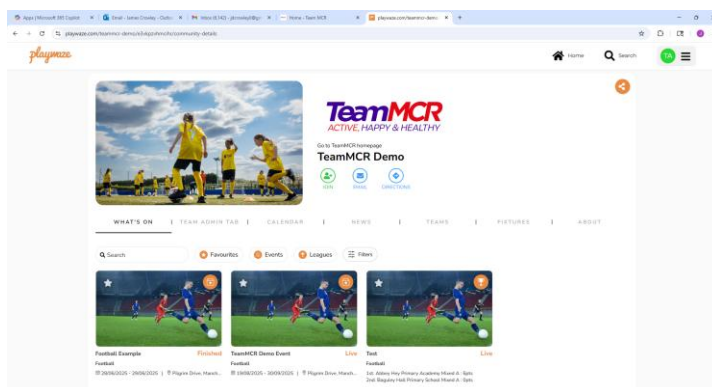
Apps | Microsoft 365 Copilot
Email - James Crowley - Outlo
Inbox (4,742) - jdcrowley0@g
Home - Team MCR
playwaze.com/teammcr-demo
playwaze.com/teammcr-demo/x/xkqzhmchc/community-details

playwaze
Home
Search
TA

TeamMCR
ACTIVE, HAPPY & HEALTHY
Go to TeamMCR homepage
TeamMCR Demo
JOIN
EMAIL
DIRECTIONS

WHAT'S ON | TEAM ADMIN TAB | CALENDAR | NEWS | TEAMS | FIXTURES | ABOUT

Search
Favourites
Events
Leagues
Filters

Football Example
Finished
Football
28/06/2025 - 29/06/2025 | Pilgrims Drive, Manch...

TeamMCR Demo Event
Live
Football
19/08/2025 - 30/09/2025 | Pilgrims Drive, Manch...

Test
Live
Football
1st. Abbey Hey Primary Academy Mixed A - 3pts
2nd. Baguley Hall Primary School Mixed A - 3pts